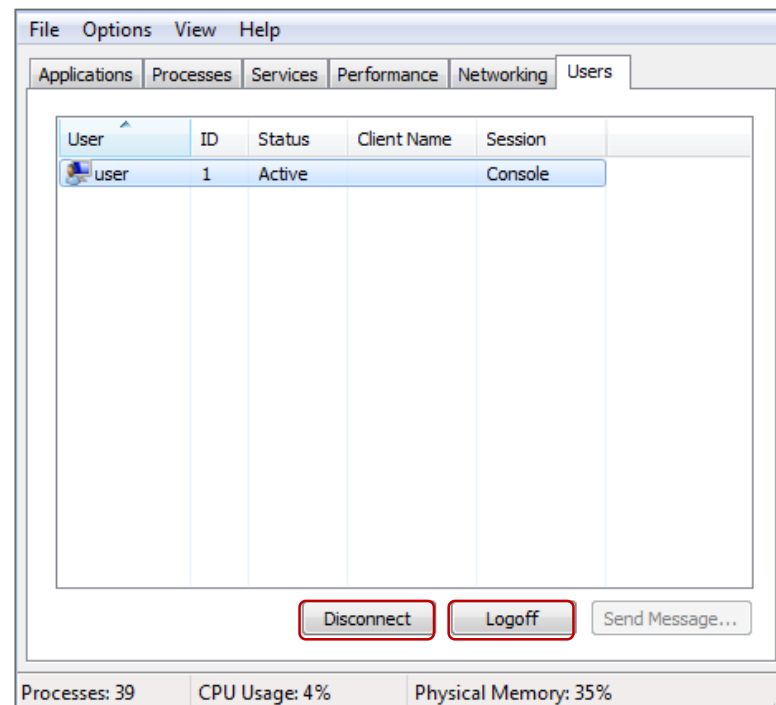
File Options View Help

Applications Processes Services Performance Networking Users

| User | ID | Status | Client Name | Session |
|---|---|---|---|---|
| user | 1 | Active | | Console |

Disconnect Logoff Send Message...

Processes: 39 CPU Usage: 4% Physical Memory: 35%